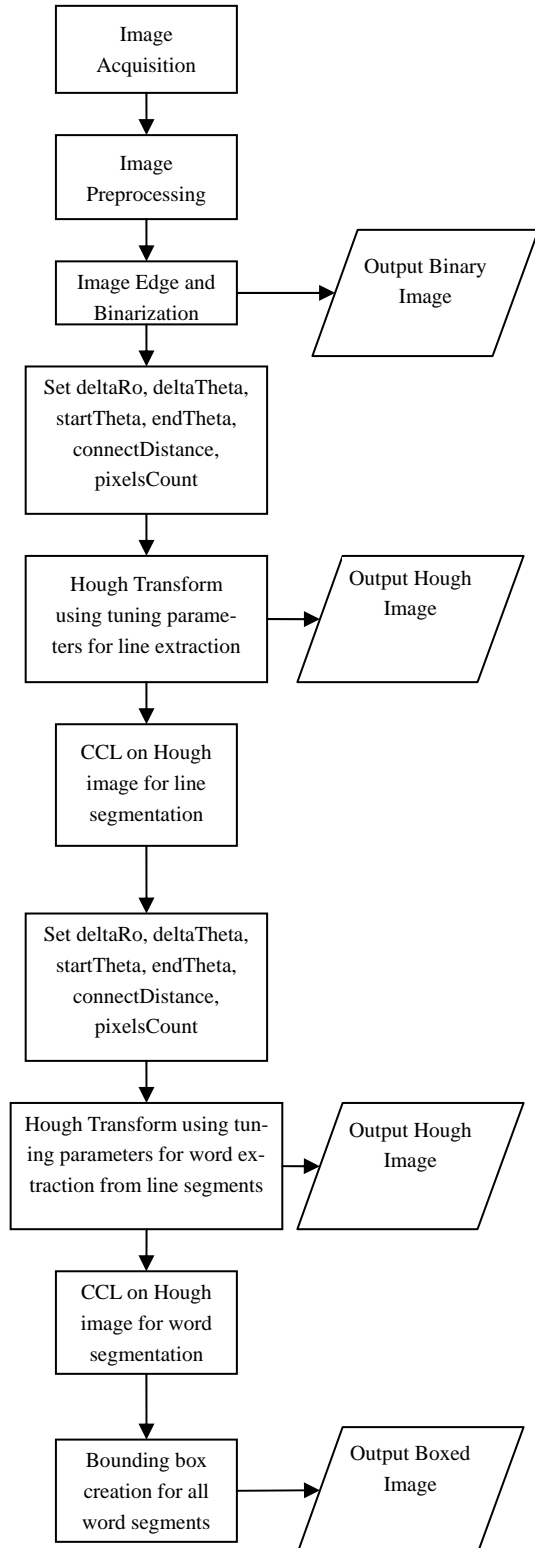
Image Acquisition

Image Preprocessing

Image Edge and Binarization

Output Binary Image

Set deltaRo, deltaTheta, startTheta, endTheta, connectDistance, pixelsCount

Hough Transform using tuning parameters for line extraction

Output Hough Image

CCL on Hough image for line segmentation

Set deltaRo, deltaTheta, startTheta, endTheta, connectDistance, pixelsCount

Hough Transform using tuning parameters for word extraction from line segments

Output Hough Image

CCL on Hough image for word segmentation

Bounding box creation for all word segments

Output Boxed Image